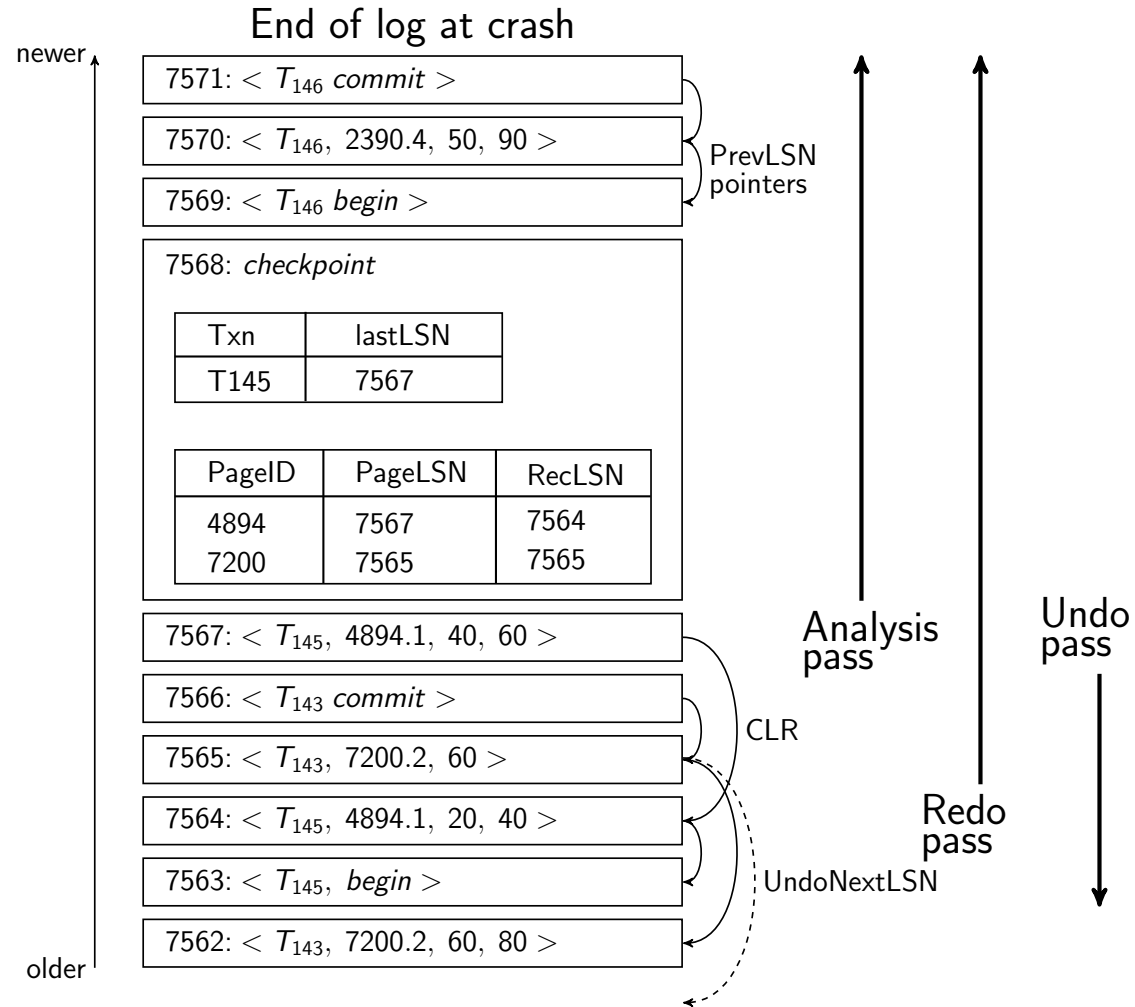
End of log at crash

newer

7571: $< T_{146}$ *commit* $>$

7570: $< T_{146}, 2390.4, 50, 90 >$

PrevLSN pointers

7569: $< T_{146}$ *begin* $>$

7568: *checkpoint*

| Txn | lastLSN |
|---|---|
| T145 | 7567 |

| PageID | PageLSN | RecLSN |
|---|---|---|
| 4894<br>7200 | 7567<br>7565 | 7564<br>7565 |

7567: $< T_{145}, 4894.1, 40, 60 >$

7566: $< T_{143}$ *commit* $>$

CLR

7565: $< T_{143}, 7200.2, 60 >$

7564: $< T_{145}, 4894.1, 20, 40 >$

7563: $< T_{145}$, *begin* $>$

UndoNextLSN

7562: $< T_{143}, 7200.2, 60, 80 >$

older

Analysis pass

Redo pass

Undo pass